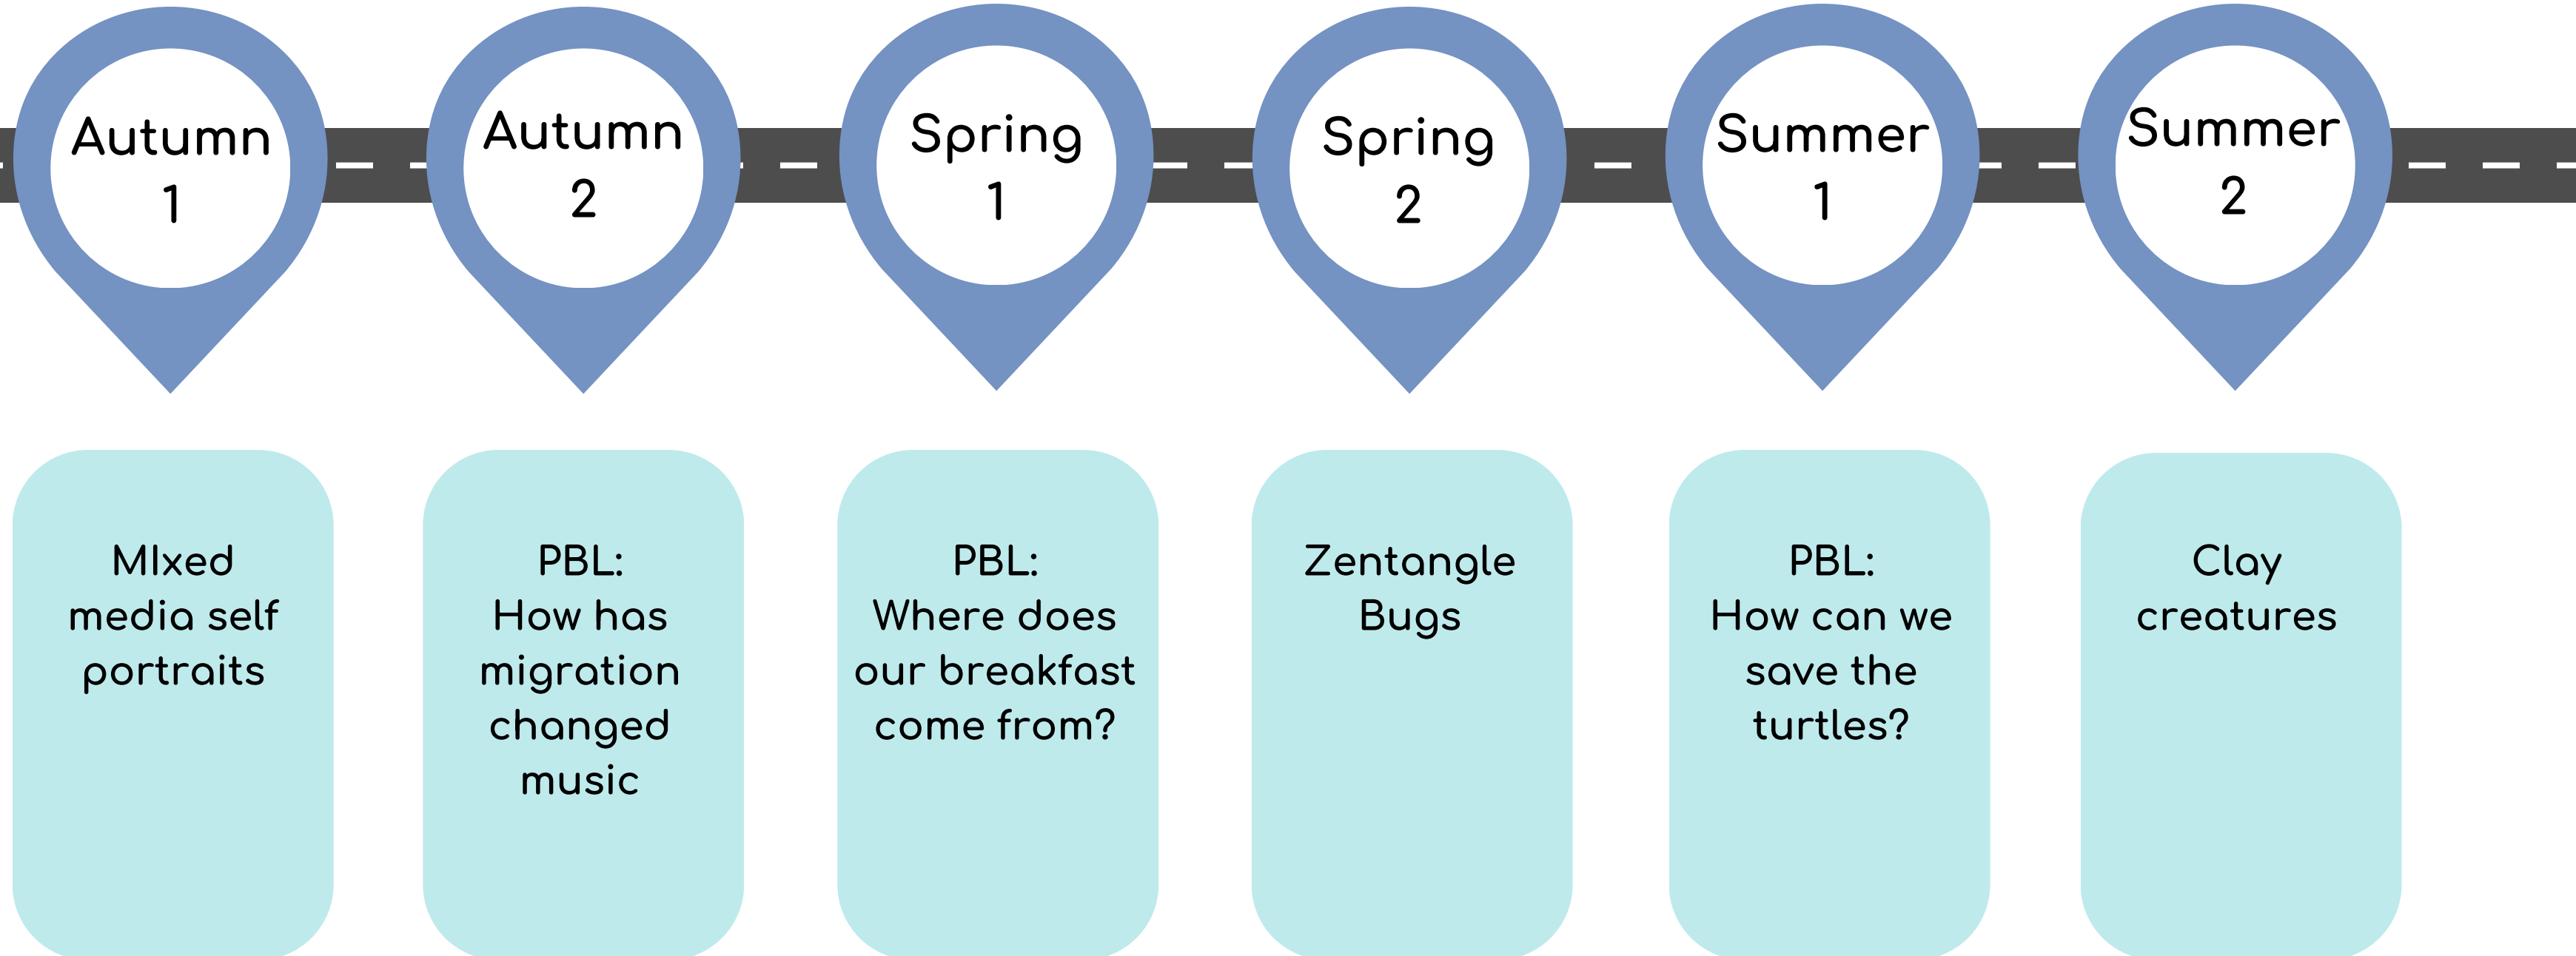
Autumn 1

Autumn 2

Spring 1

Spring 2

Summer 1

Summer 2

MIxed media self portraits

PBL: How has migration changed music

PBL: Where does our breakfast come from?

Zentangle Bugs

PBL: How can we save the turtles?

Clay creatures